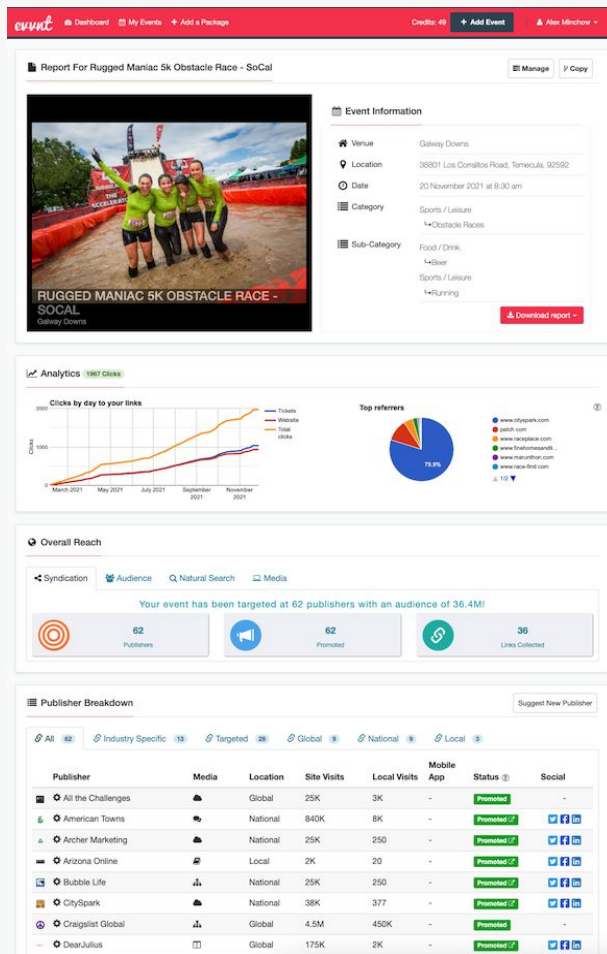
evvnt Dashboard My Events + Add a Package Credits: 49 + Add Event Alex Minchow

Report For Rugged Maniac 5k Obstacle Race - SoCal

Manage Copy

RUGGED MANIAC 5K OBSTACLE RACE - SOCAL
Galway Downs

Event Information

| | |
|---|---|
| Venue | Galway Downs |
| Location | 38801 Los Corralitos Road, Temecula, 92592 |
| Date | 20 November 2021 at 8:30 am |
| Category | Sports / Leisure └Obstacle Races |
| Sub-Category | Food / Drink └Beer Sports / Leisure └Running |

Download report

Analytics 1967 Clicks

Clicks by day to your links

2000
1000
0
Clicks
March 2021 May 2021 July 2021 September 2021 November 2021

Tickets
Website
Total clicks

Top referrers

79.9%

www.cityspark.com
patch.com
www.raceplace.com
www.finehomesandli...
www.marunthon.com
www.race-find.com
1/2

Overall Reach

Syndication Audience Natural Search Media

Your event has been targeted at 62 publishers with an audience of 36.4M!

62
Publishers

62
Promoted

36
Links Collected

Publisher Breakdown

Suggest New Publisher

All 62 Industry Specific 13 Targeted 26 Global 9 National 9 Local 3

| Publisher | Media | Location | Site Visits | Local Visits | Mobile App | Status | Social |
|---|---|---|---|---|---|---|---|
| All the Challenges | | Global | 25K | 3K | - | Promoted | - |
| American Towns | | National | 840K | 8K | - | Promoted | |
| Archer Marketing | | National | 25K | 250 | - | Promoted | |
| Arizona Online | | Local | 2K | 20 | - | Promoted | |
| Bubble Life | | National | 25K | 250 | - | Promoted | |
| CitySpark | | National | 38K | 377 | - | Promoted | |
| Craigslist Global | | Global | 4.5M | 450K | - | Promoted | - |
| DearJulius | | Global | 175K | 2K | - | Promoted | |